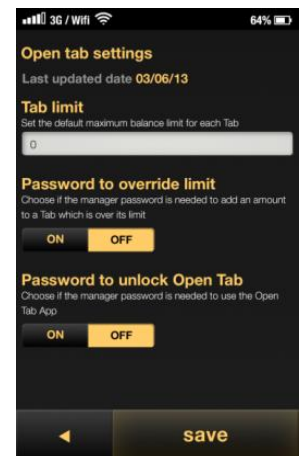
3G / Wifi 64%

Open tab settings

Last updated date 03/06/13

Tab limit

Set the default maximum balance limit for each Tab

0

Password to override limit

Choose if the manager password is needed to add an amount to a Tab which is over its limit

ON OFF

Password to unlock Open Tab

Choose if the manager password is needed to use the Open Tab App

ON OFF

◄ save